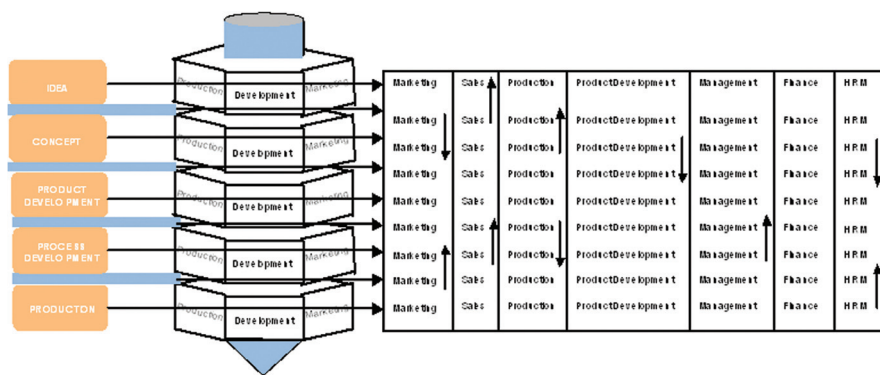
IDEA
CONCEPT
PRODUCT DEVELOPMENT
PROCESS DEVELOPMENT
PRODUCTON

Production Development Marketing
Production Development Marketing
Production Development Marketing
Production Development Marketing
Production Development Marketing

| Marketing | Sales | Production | ProductDevelopment | Management | Finance | HRM |
|---|---|---|---|---|---|---|
| Marketing | Sales | Production | ProductDevelopment | Management | Finance | HRM |
| Marketing | Sales | Production | ProductDevelopment | Management | Finance | HRM |
| Marketing | Sales | Production | ProductDevelopment | Management | Finance | HRM |
| Marketing | Sales | Production | ProductDevelopment | Management | Finance | HRM |
| Marketing | Sales | Production | ProductDevelopment | Management | Finance | HRM |
| Marketing | Sales | Production | ProductDevelopment | Management | Finance | HRM |
| Marketing | Sales | Production | ProductDevelopment | Management | Finance | HRM |
| Marketing | Sales | Production | ProductDevelopment | Management | Finance | HRM |